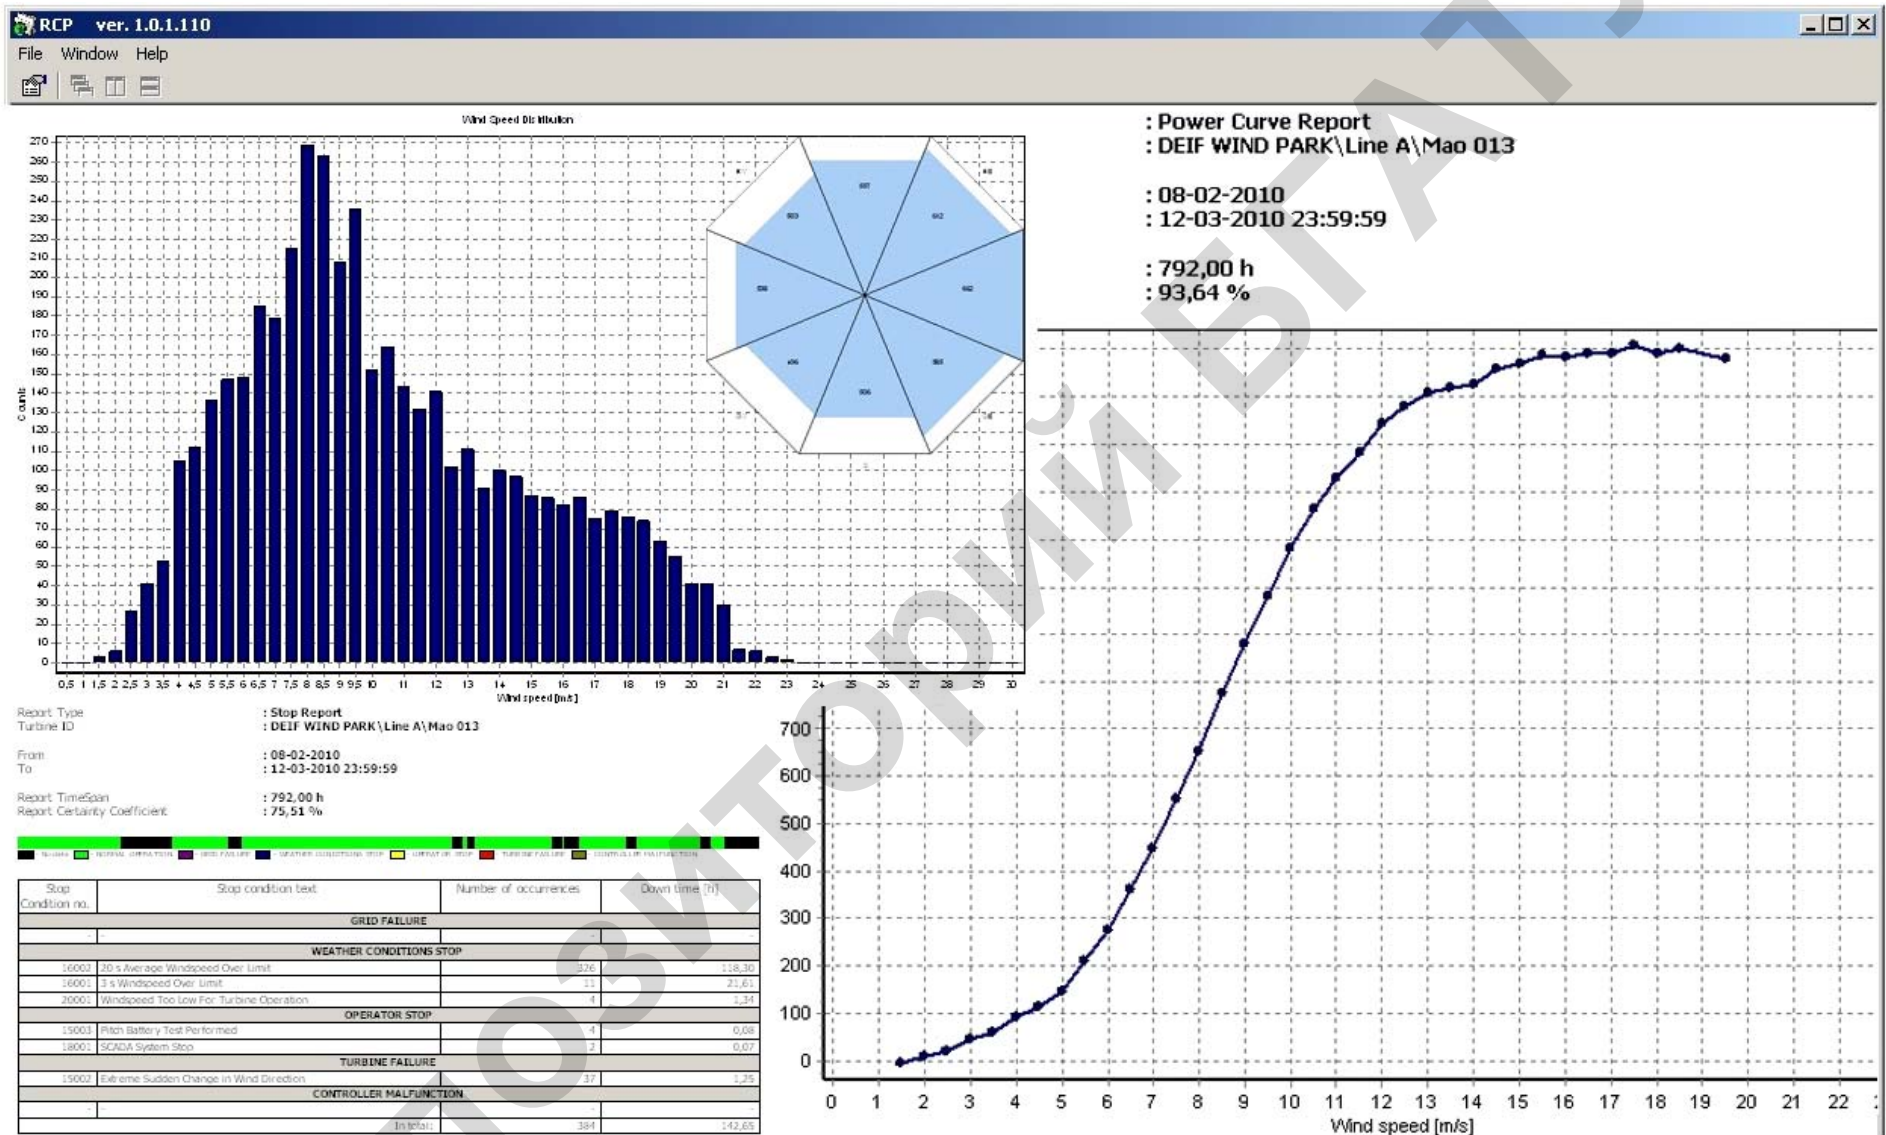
RCP ver. 1.0.1.110

File Window Help

Wind Speed Distribution

270
260
250
240
230
220
210
200
190
180
170
160
150
140
130
120
110
100
90
80
70
60
50
40
30
20
10
0

Counts

0,5 1 1,5 2 2,5 3 3,5 4 4,5 5 5,5 6 6,5 7 7,5 8 8,5 9 9,5 10 11 12 13 14 15 16 17 18 19 20 21 22 23 24 25 26 27 28 29 30
Wind speed [m/s]

: Power Curve Report
: DEIF WIND PARK\Line A\Mao 013

: 08-02-2010
: 12-03-2010 23:59:59

: 792,00 h
: 93,64 %

Report Type : Stop Report
Turbine ID : DEIF WIND PARK\Line A\Mao 013

From : 08-02-2010
To : 12-03-2010 23:59:59

Report TimeSpan : 792,00 h
Report Certainty Coefficient : 75,51 %

| Stop Condition no. | Stop condition text | Number of occurrences | Down time [h] |
|---|---|---|---|
| GRID FAILURE | | | |
| - | - | - | - |
| WEATHER CONDITIONS STOP | | | |
| 16002 | 20 s Average Windspeed Over Limit | 326 | 118,30 |
| 16001 | 3 s Windspeed Over Limit | 11 | 21,61 |
| 20001 | Windspeed Too Low For Turbine Operation | 4 | 1,34 |
| OPERATOR STOP | | | |
| 15003 | Pitch Battery Test Performed | 4 | 0,08 |
| 18001 | SCADA System Stop | 2 | 0,07 |
| TURBINE FAILURE | | | |
| 15002 | Extreme Sudden Change in Wind Direction | 37 | 1,25 |
| CONTROLLER MALFUNCTION | | | |
| - | - | - | - |
| | In total: | 384 | 142,65 |

700
600
500
400
300
200
100
0

0 1 2 3 4 5 6 7 8 9 10 11 12 13 14 15 16 17 18 19 20 21 22
Wind speed [m/s]

РЕПОЗИТОРИЙ БГАТУ